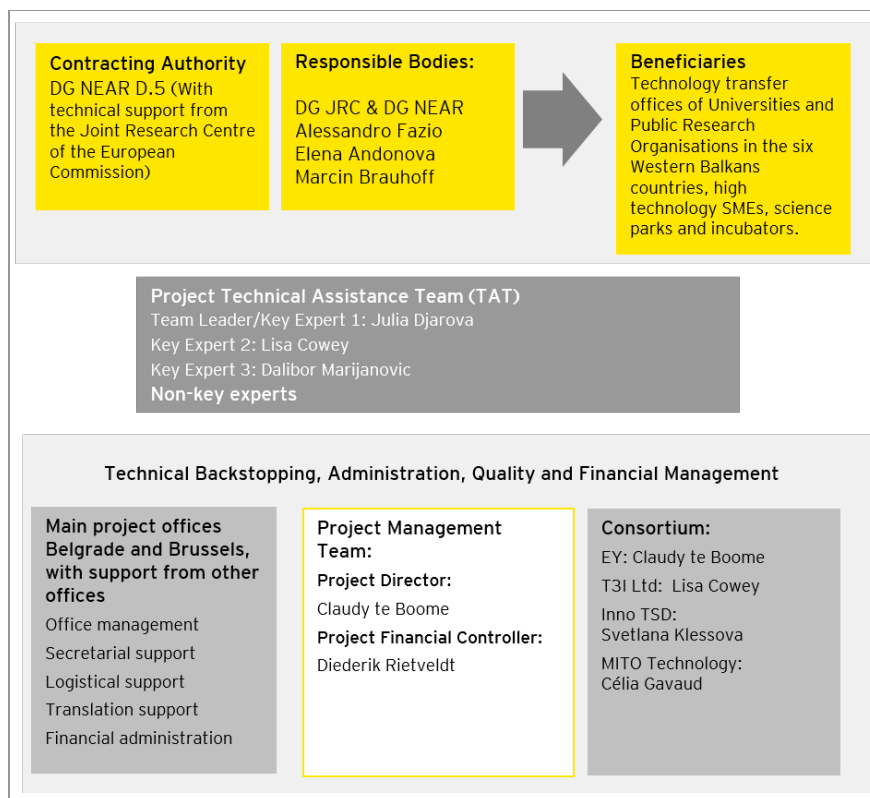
**Contracting Authority**
DG NEAR D.5 (With technical support from the Joint Research Centre of the European Commission)

**Responsible Bodies:**

DG JRC & DG NEAR
Alessandro Fazio
Elena Andonova
Marcin Brauhoff

**Beneficiaries**
Technology transfer offices of Universities and Public Research Organisations in the six Western Balkans countries, high technology SMEs, science parks and incubators.

**Project Technical Assistance Team (TAT)**
Team Leader/Key Expert 1: Julia Djarova
Key Expert 2: Lisa Cowey
Key Expert 3: Dalibor Marijanovic
**Non-key experts**

Technical Backstopping, Administration, Quality and Financial Management

**Main project offices Belgrade and Brussels, with support from other offices**
Office management
Secretarial support
Logistical support
Translation support
Financial administration

Project Management Team:
**Project Director:**
Claudy te Boome
**Project Financial Controller:**
Diederik Rietveldt

**Consortium:**
EY: Claudy te Boome
T3I Ltd: Lisa Cowey
Inno TSD:
Svetlana Klessova
MITO Technology:
Célia Gavaud